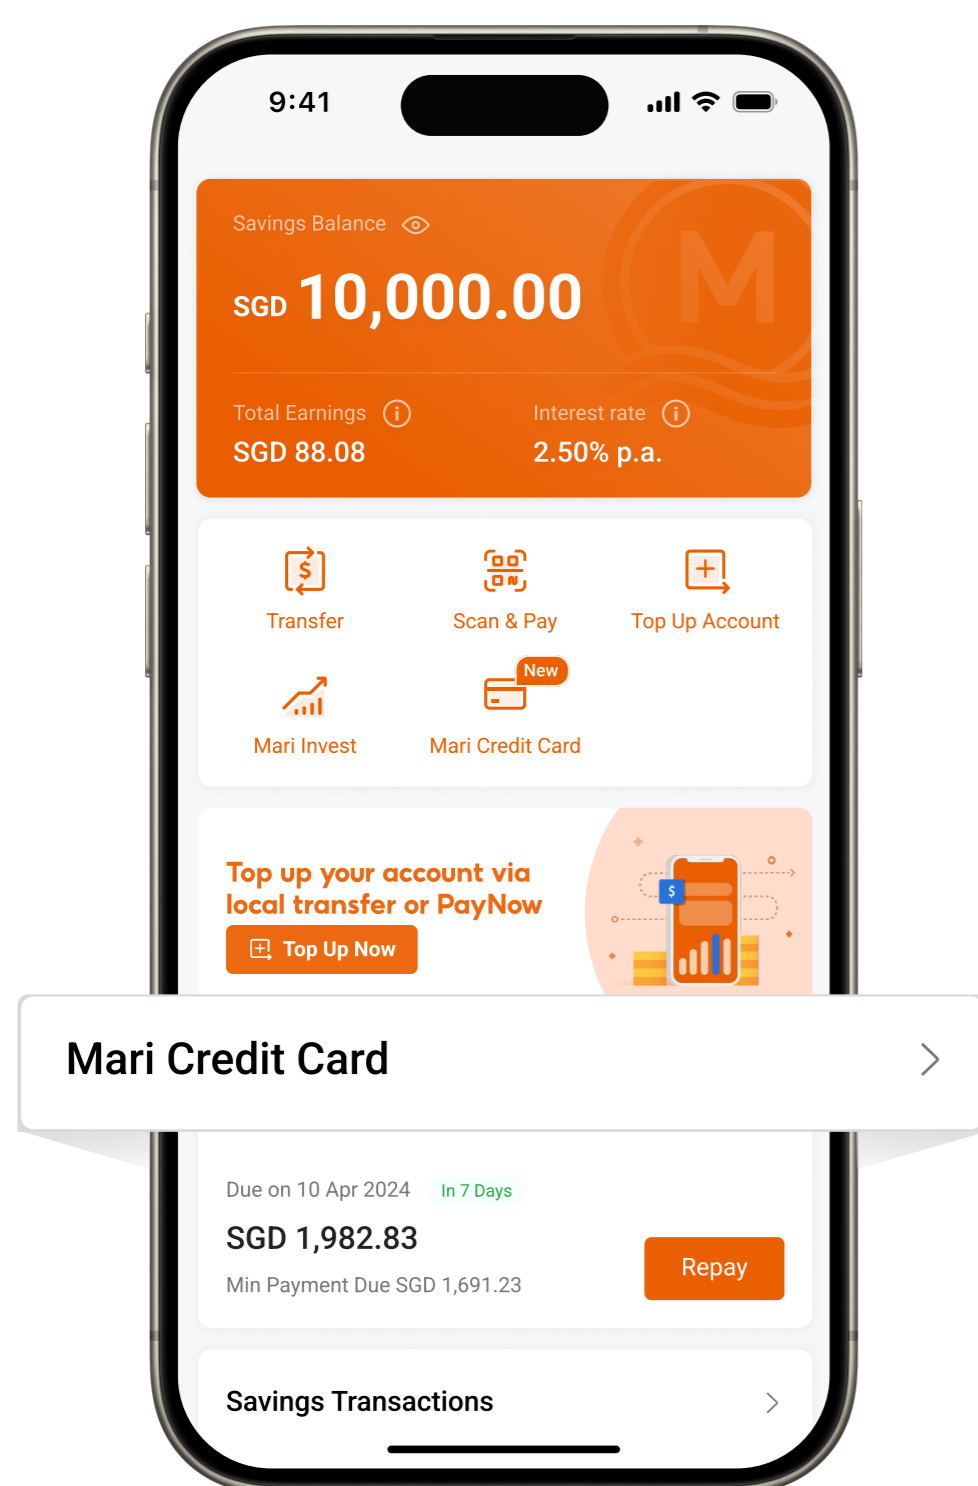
9:41

Savings Balance

SGD 10,000.00

Total Earnings
SGD 88.08

Interest rate
2.50% p.a.

Transfer

Scan & Pay

Top Up Account

Mari Invest

New
Mari Credit Card

Top up your account via local transfer or PayNow

Top Up Now

Mari Credit Card

Due on 10 Apr 2024 In 7 Days

SGD 1,982.83

Min Payment Due SGD 1,691.23

Repay

Savings Transactions